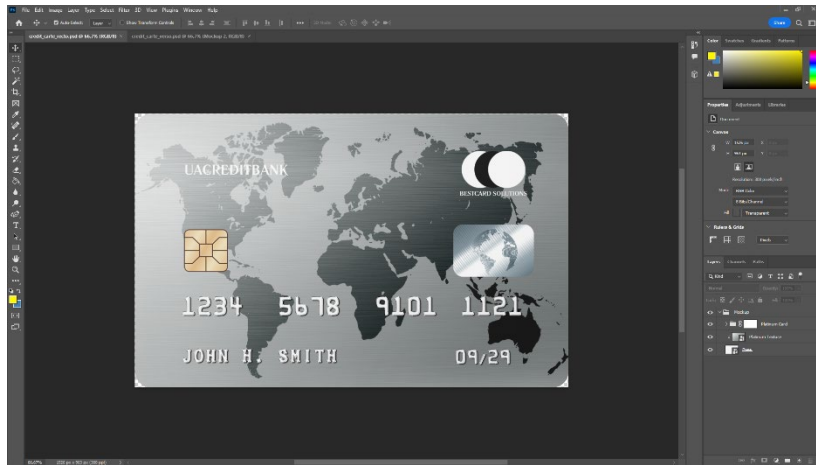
File Edit Image Layer Type Select Filter 3D View Plugins Window Help

Auto-Select: Layer Show Transform Controls

Share

credit_card_mockup.psd @ 66.7% (RGB/8)

UACREDITBANK

BESTCARD SOLUTIONS

1234 5678 9101 1121

JOHN H. SMITH

09/29

Color Swatches Gradients Patterns

Properties Adjustments Libraries

Document

Canvas

Rulers & Grids

Layers Channels Paths

Mockup

Platinum Card

Platinum Texture

Base

66.67%